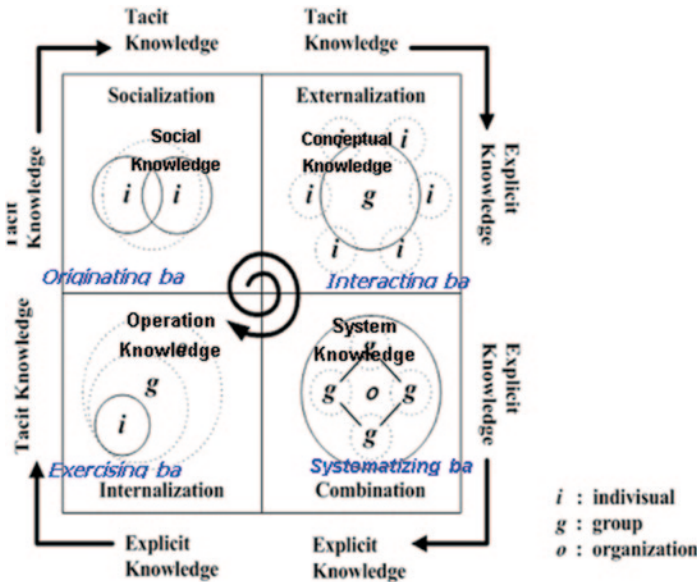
Tacit Knowledge

Tacit Knowledge

Tacit Knowledge

Explicit Knowledge

Socialization

Social Knowledge

$i$ $i$

Originating ba

Externalization

Conceptual Knowledge

$i$ $i$ $g$ $i$ $i$ $i$

Interacting ba

Tacit Knowledge

Explicit Knowledge

Operation Knowledge

$g$

$i$

Exercising ba

Internalization

System Knowledge

$g$ $g$ $o$ $g$ $g$

Systematizing ba

Combination

Explicit Knowledge

Explicit Knowledge

$i$ : indivisual
$g$ : group
$o$ : organization